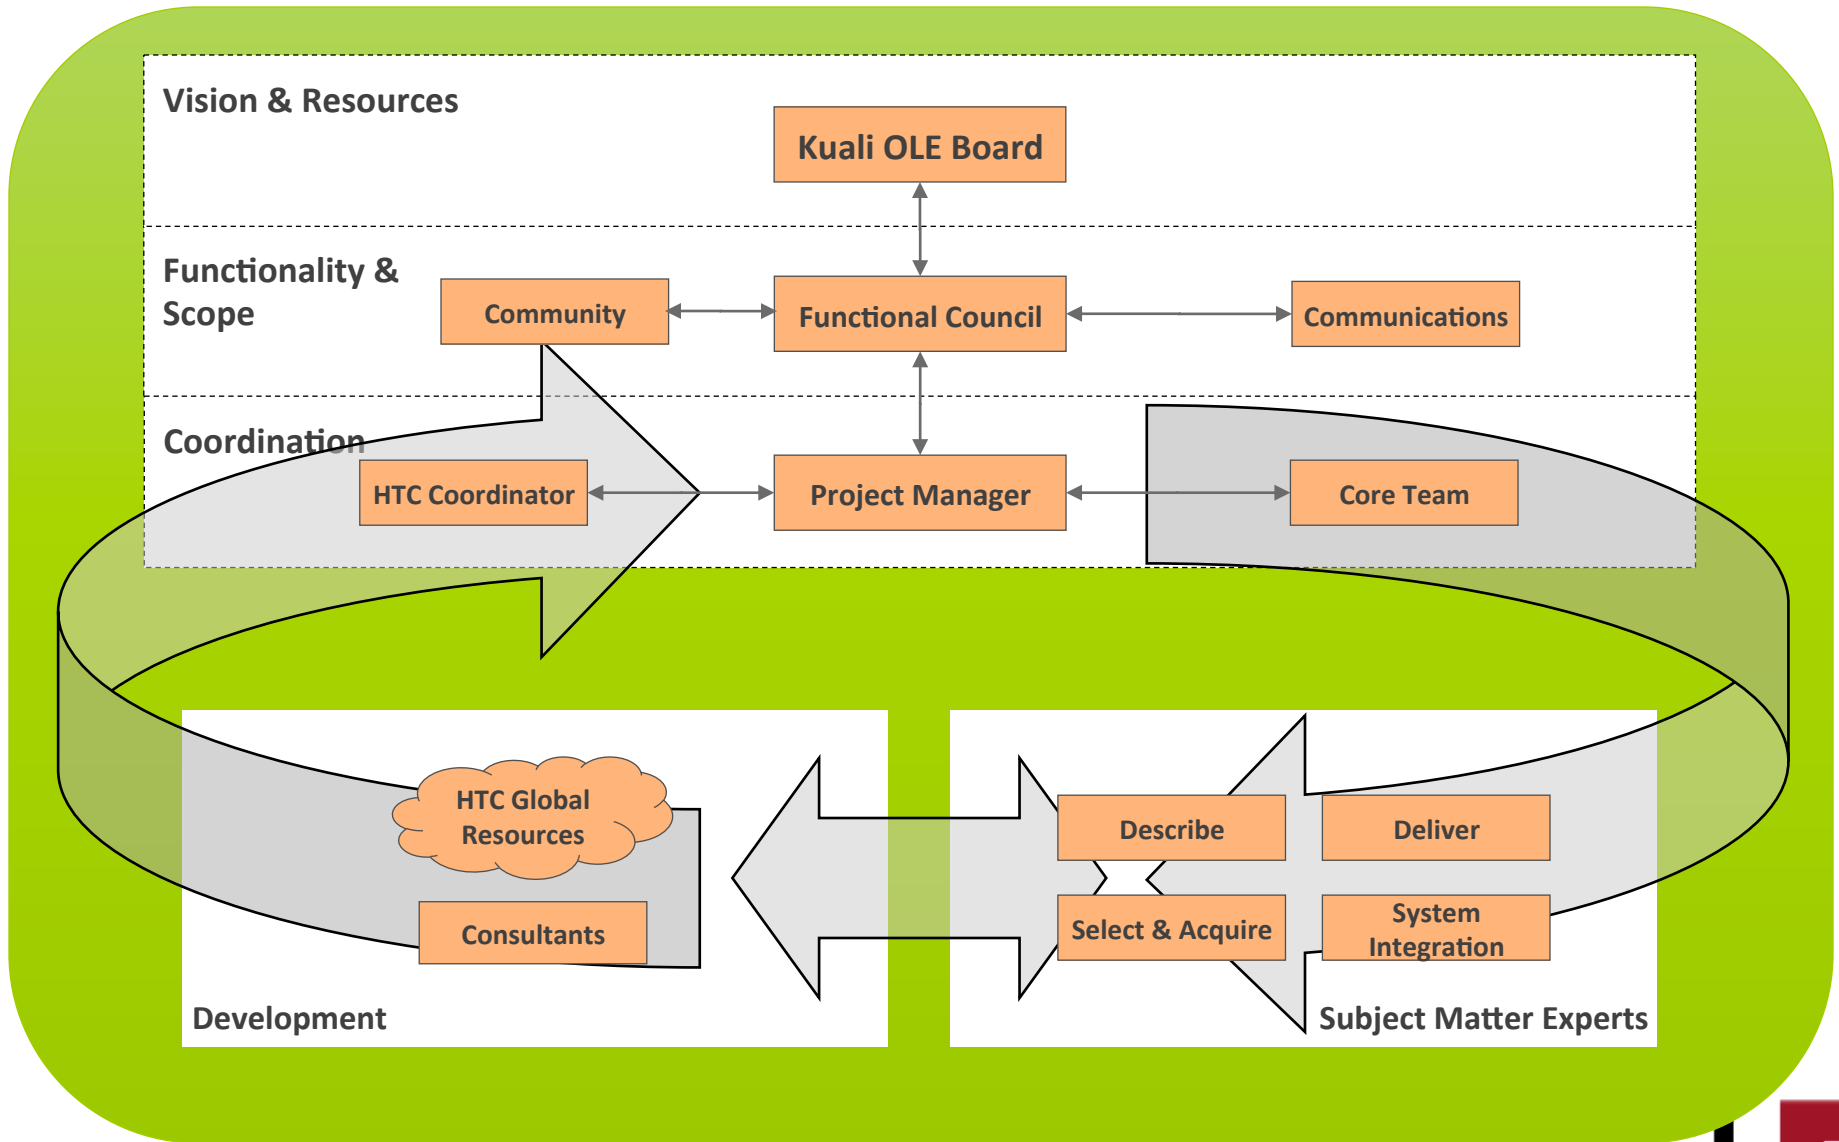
Vision & Resources

Kuali OLE Board

Functionality & Scope

Community

Functional Council

Communications

Coordination

HTC Coordinator

Project Manager

Core Team

HTC Global Resources

Consultants

Development

Describe

Deliver

Select & Acquire

System Integration

Subject Matter Experts